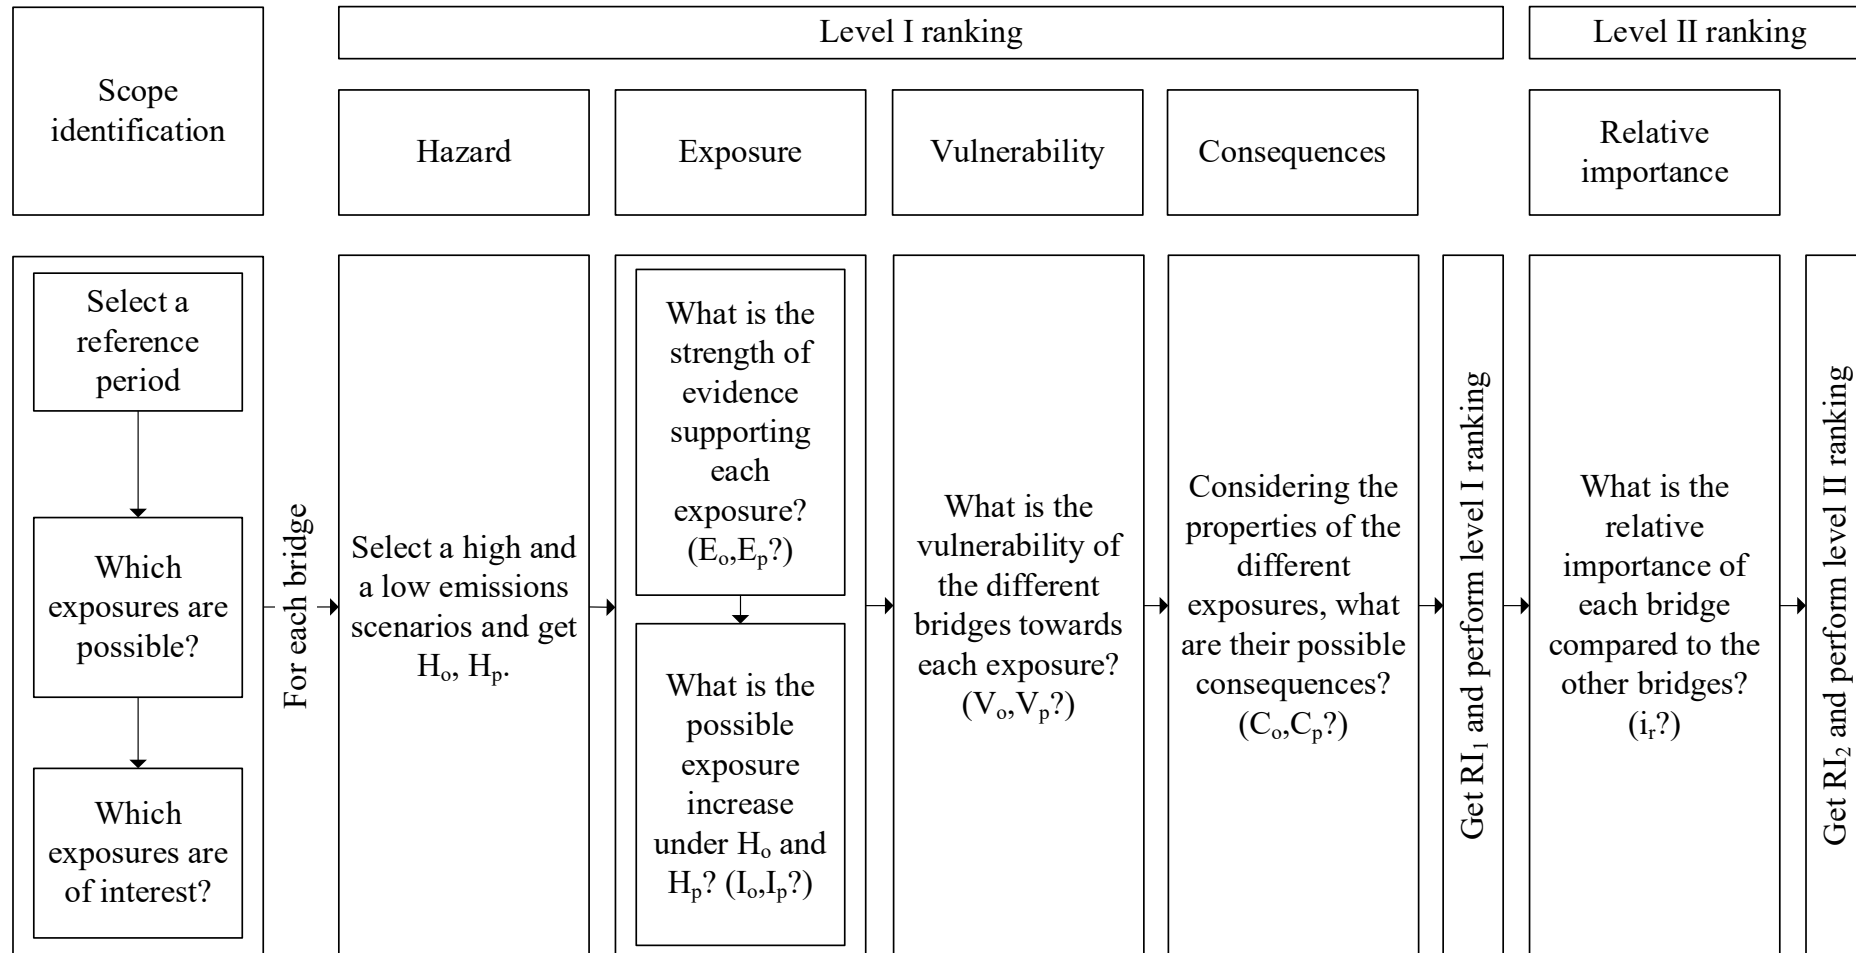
Level I ranking

Level II ranking

Scope identification

Hazard

Exposure

Vulnerability

Consequences

Relative importance

Select a reference period

Which exposures are possible?

Which exposures are of interest?

For each bridge

Select a high and a low emissions scenarios and get $H_o$, $H_p$.

What is the strength of evidence supporting each exposure? ($E_o$,$E_p$?)

What is the possible exposure increase under $H_o$ and $H_p$? ($I_o$,$I_p$?)

What is the vulnerability of the different bridges towards each exposure? ($V_o$,$V_p$?)

Considering the properties of the different exposures, what are their possible consequences? ($C_o$,$C_p$?)

Get $RI_1$ and perform level I ranking

What is the relative importance of each bridge compared to the other bridges? ($i_r$?)

Get $RI_2$ and perform level II ranking